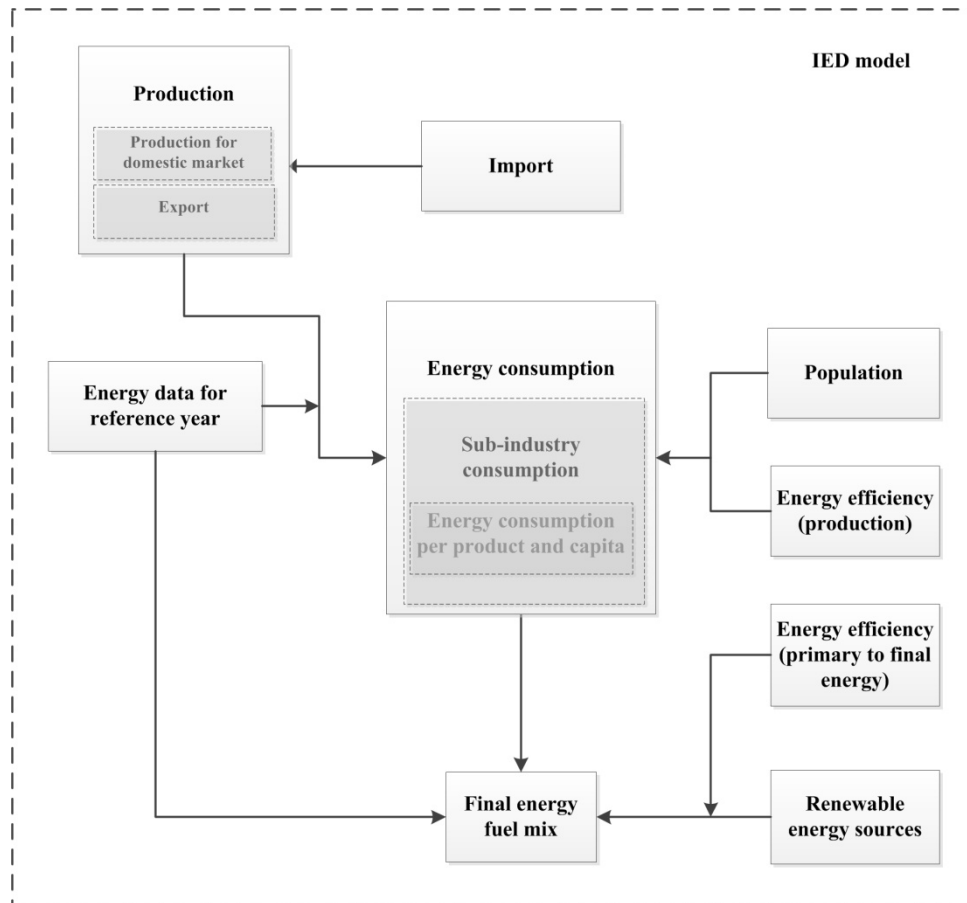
IED model

Production

Production for domestic market

Export

Import

Energy data for reference year

Energy consumption

Sub-industry consumption

Energy consumption per product and capita

Population

Energy efficiency (production)

Energy efficiency (primary to final energy)

Final energy fuel mix

Renewable energy sources